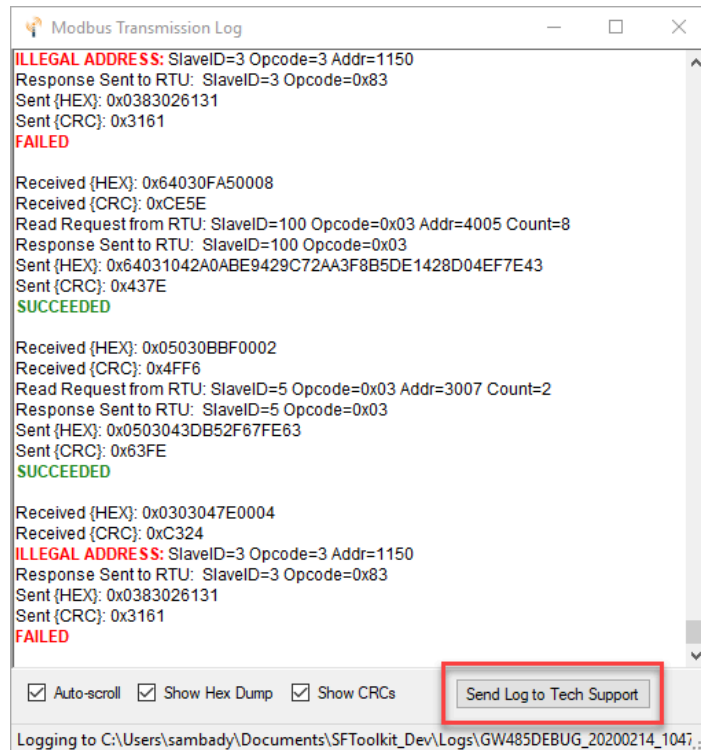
Modbus Transmission Log

ILLEGAL ADDRESS: SlaveID=3 Opcode=3 Addr=1150
Response Sent to RTU: SlaveID=3 Opcode=0x83
Sent {HEX}: 0x0383026131
Sent {CRC}: 0x3161
FAILED

Received {HEX}: 0x64030FA50008
Received {CRC}: 0xCE5E
Read Request from RTU: SlaveID=100 Opcode=0x03 Addr=4005 Count=8
Response Sent to RTU: SlaveID=100 Opcode=0x03
Sent {HEX}: 0x64031042A0ABE9429C72AA3F8B5DE1428D04EF7E43
Sent {CRC}: 0x437E
SUCCEEDED

Received {HEX}: 0x05030BBF0002
Received {CRC}: 0x4FF6
Read Request from RTU: SlaveID=5 Opcode=0x03 Addr=3007 Count=2
Response Sent to RTU: SlaveID=5 Opcode=0x03
Sent {HEX}: 0x0503043DB52F67FE63
Sent {CRC}: 0x63FE
SUCCEEDED

Received {HEX}: 0x0303047E0004
Received {CRC}: 0xC324
ILLEGAL ADDRESS: SlaveID=3 Opcode=3 Addr=1150
Response Sent to RTU: SlaveID=3 Opcode=0x83
Sent {HEX}: 0x0383026131
Sent {CRC}: 0x3161
FAILED

Auto-scroll Show Hex Dump Show CRCs Send Log to Tech Support

Logging to C:\Users\sambady\Documents\SFToolkit_Dev\Logs\GW485DEBUG_20200214_1047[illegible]